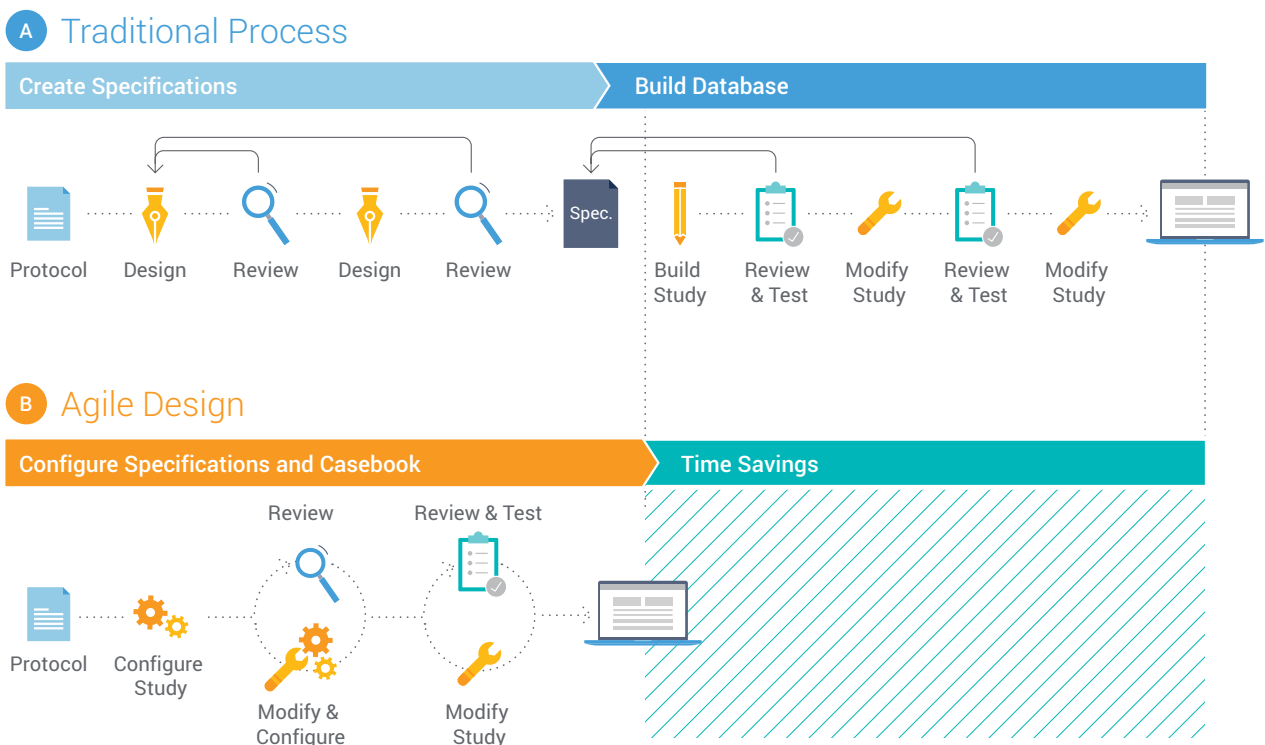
A Traditional Process

Create Specifications

Build Database

Spec.

Protocol

Design

Review

Design

Review

Build Study

Review & Test

Modify Study

Review & Test

Modify Study

B Agile Design

Configure Specifications and Casebook

Time Savings

Review

Review & Test

Protocol

Configure Study

Modify & Configure

Modify Study